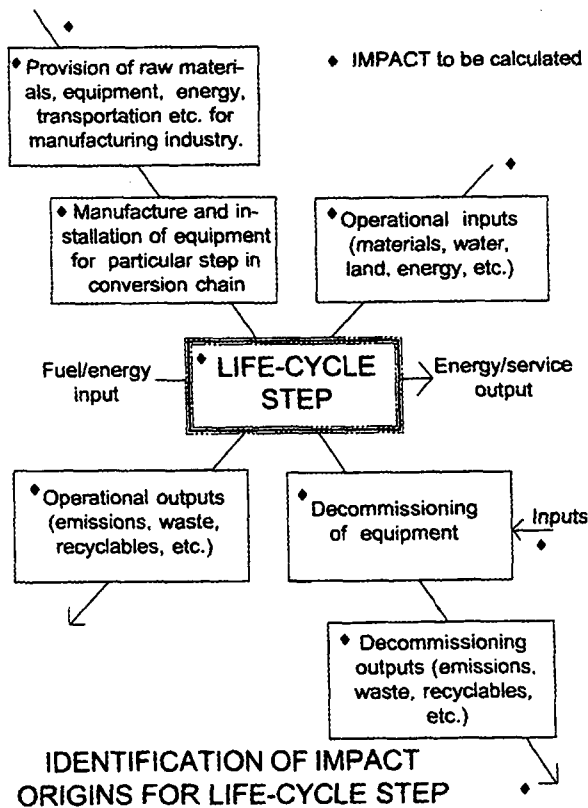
♦

♦ Provision of raw materials, equipment, energy, transportation etc. for manufacturing industry.

♦ IMPACT to be calculated

♦

♦ Manufacture and installation of equipment for particular step in conversion chain

♦ Operational inputs (materials, water, land, energy, etc.)

Fuel/energy input

♦ LIFE-CYCLE STEP

Energy/service output

♦ Operational outputs (emissions, waste, recyclables, etc.)

♦ Decommissioning of equipment

Inputs

♦

♦ Decommissioning outputs (emissions, waste, recyclables, etc.)

IDENTIFICATION OF IMPACT ORIGINS FOR LIFE-CYCLE STEP

♦